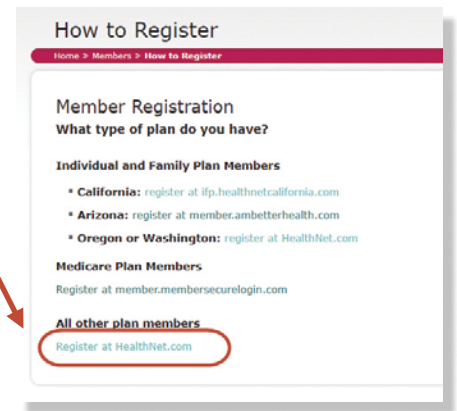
How to Register

Home > Members > How to Register

Member Registration
What type of plan do you have?

Individual and Family Plan Members

- California: register at ifp.healthnetcalifornia.com
- Arizona: register at member.ambetterhealth.com
- Oregon or Washington: register at HealthNet.com

Medicare Plan Members

Register at member.membersecurelogin.com

All other plan members

Register at HealthNet.com